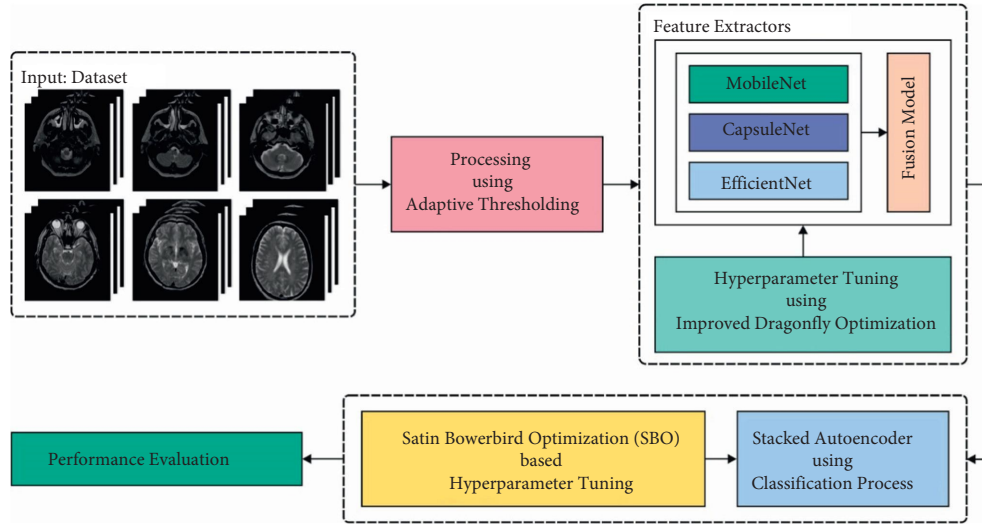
Input: Dataset

Processing using Adaptive Thresholding

Feature Extractors

MobileNet

CapsuleNet

EfficientNet

Fusion Model

Hyperparameter Tuning using Improved Dragonfly Optimization

Performance Evaluation

Satin Bowerbird Optimization (SBO) based Hyperparameter Tuning

Stacked Autoencoder using Classification Process